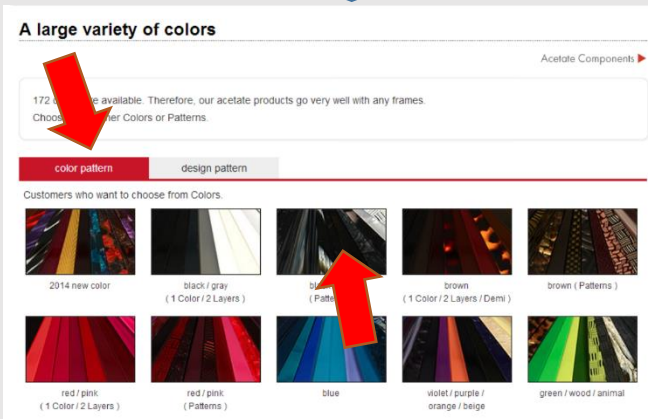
A large variety of colors

Acetate Components ▶

172 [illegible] available. Therefore, our acetate products go very well with any frames.
Choos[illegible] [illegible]er Colors or Patterns.

color pattern
design pattern

Customers who want to choose from Colors.

2014 new color

black / gray
( 1 Color / 2 Layers )

bl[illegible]
( Patte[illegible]

brown
( 1 Color / 2 Layers / Demi )

brown ( Patterns )

red / pink
( 1 Color / 2 Layers )

red / pink
( Patterns )

blue

violet / purple / orange / beige

green / wood / animal